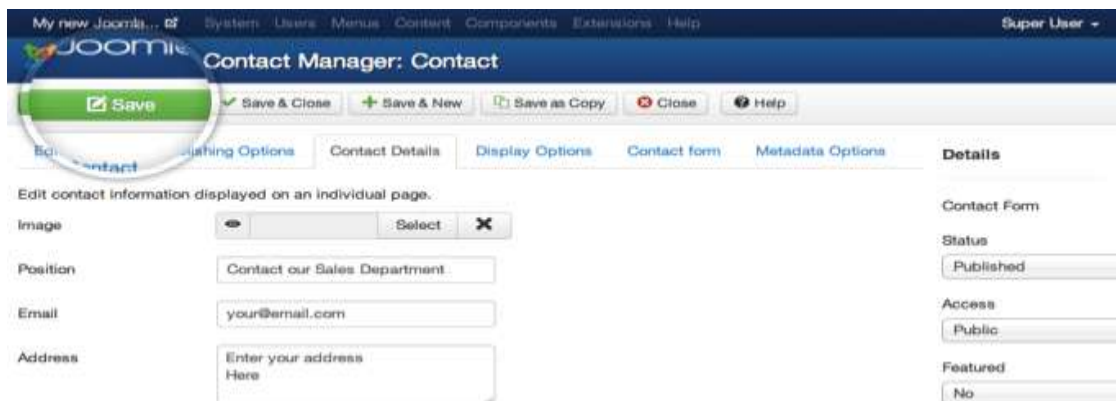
My new Joomla... System Users Menus Content Components Extensions Help Super User

Joomla Contact Manager: Contact

Save Save & Close Save & New Save as Copy Close Help

Ed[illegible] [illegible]ontact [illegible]lishing Options Contact Details Display Options Contact form Metadata Options

Details

Edit contact information displayed on an individual page.

Image Select

Position Contact our Sales Department

Email your@email.com

Address Enter your address Here

Contact Form

Status Published

Access Public

Featured No